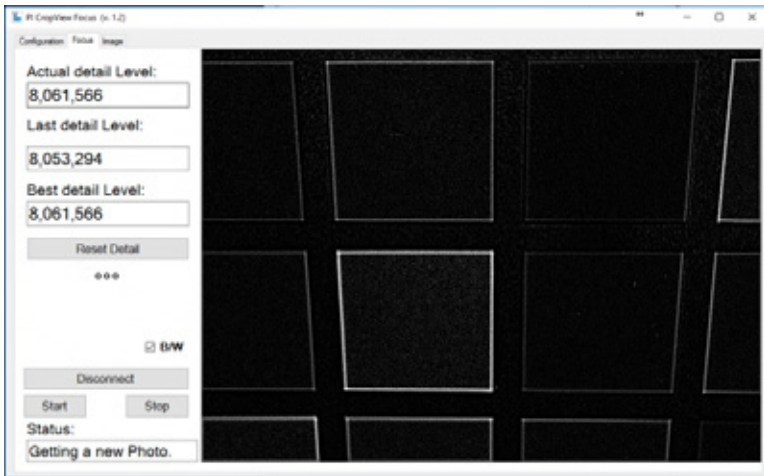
PI CropView Focus (v. 1.2)

Configuration Focus Image

Actual detail Level:

8,061,566

Last detail Level:

8,053,294

Best detail Level:

8,061,566

Reset Detail

ooo

☑ B/W

Disconnect

Start

Stop

Status:

Getting a new Photo.